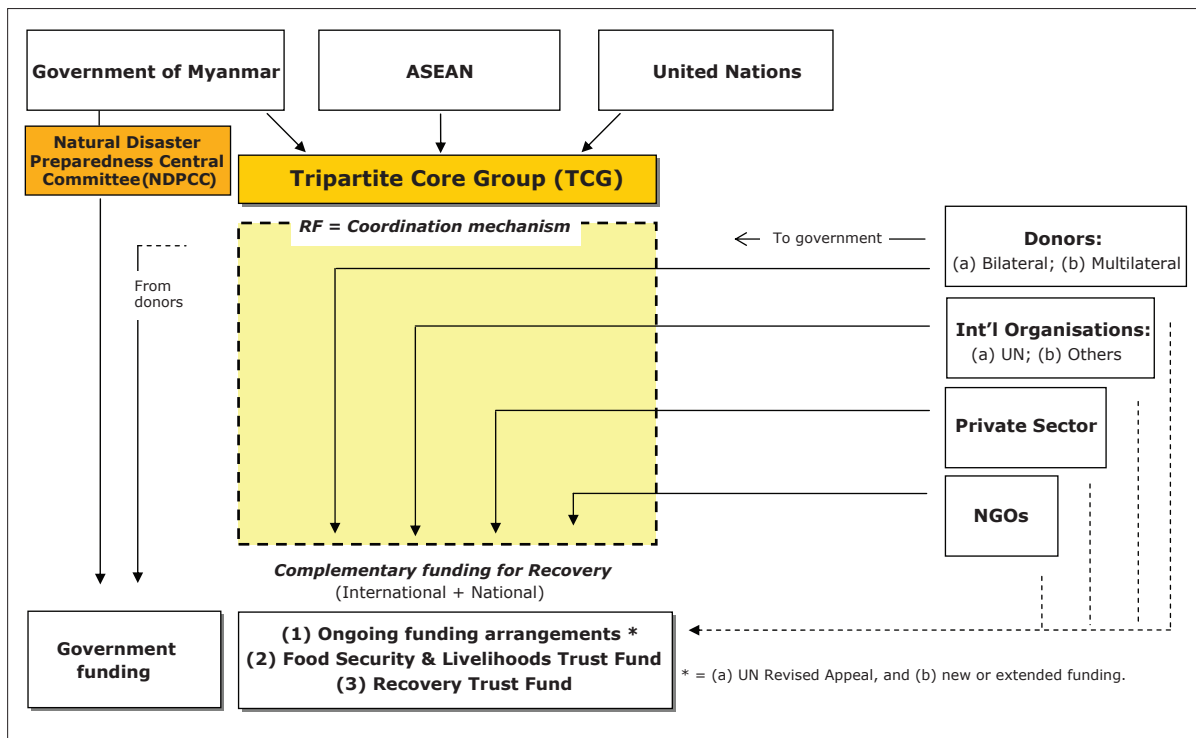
Government of Myanmar

ASEAN

United Nations

Natural Disaster Preparedness Central Committee(NDPCC)

Tripartite Core Group (TCG)

RF = Coordination mechanism

To government

Donors:
(a) Bilateral; (b) Multilateral

From donors

Int'l Organisations:
(a) UN; (b) Others

Private Sector

NGOs

Complementary funding for Recovery
(International + National)

Government funding

(1) Ongoing funding arrangements *
(2) Food Security & Livelihoods Trust Fund
(3) Recovery Trust Fund

* = (a) UN Revised Appeal, and (b) new or extended funding.